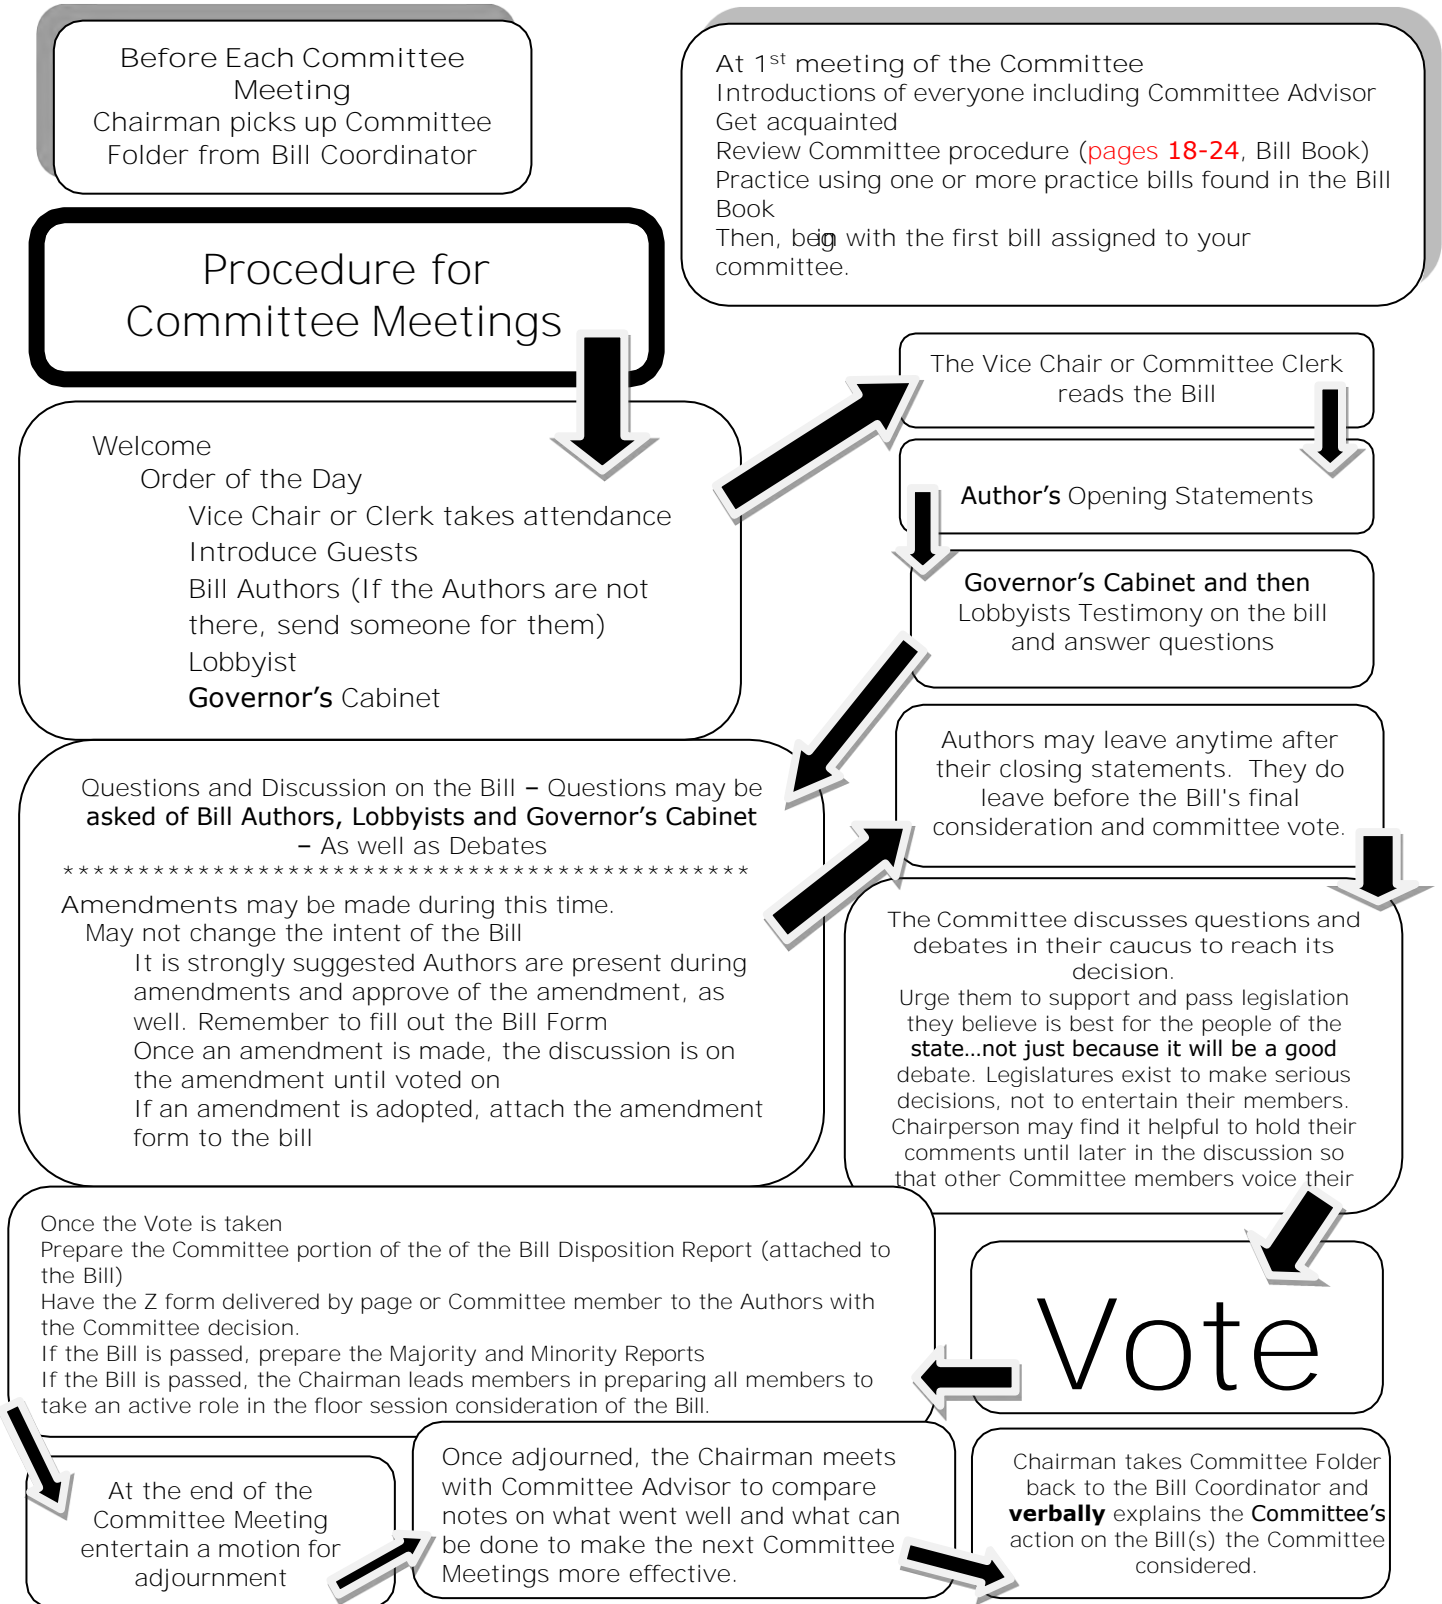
Before Each Committee Meeting
Chairman picks up Committee Folder from Bill Coordinator

At 1$^{st}$ meeting of the Committee
Introductions of everyone including Committee Advisor
Get acquainted
Review Committee procedure (pages 18-24, Bill Book)
Practice using one or more practice bills found in the Bill Book
Then, beign with the first bill assigned to your committee.

Procedure for Committee Meetings

Welcome
Order of the Day
Vice Chair or Clerk takes attendance
Introduce Guests
Bill Authors (If the Authors are not there, send someone for them)
Lobbyist
Governor's Cabinet

The Vice Chair or Committee Clerk reads the Bill

Author's Opening Statements

Governor's Cabinet and then Lobbyists Testimony on the bill and answer questions

Questions and Discussion on the Bill – Questions may be asked of Bill Authors, Lobbyists and Governor's Cabinet – As well as Debates
*********************************************
Amendments may be made during this time.
May not change the intent of the Bill
It is strongly suggested Authors are present during amendments and approve of the amendment, as well. Remember to fill out the Bill Form
Once an amendment is made, the discussion is on the amendment until voted on
If an amendment is adopted, attach the amendment form to the bill

Authors may leave anytime after their closing statements. They do leave before the Bill's final consideration and committee vote.

The Committee discusses questions and debates in their caucus to reach its decision.
Urge them to support and pass legislation they believe is best for the people of the state…not just because it will be a good debate. Legislatures exist to make serious decisions, not to entertain their members. Chairperson may find it helpful to hold their comments until later in the discussion so that other Committee members voice their

Once the Vote is taken
Prepare the Committee portion of the of the Bill Disposition Report (attached to the Bill)
Have the Z form delivered by page or Committee member to the Authors with the Committee decision.
If the Bill is passed, prepare the Majority and Minority Reports
If the Bill is passed, the Chairman leads members in preparing all members to take an active role in the floor session consideration of the Bill.

Vote

At the end of the Committee Meeting entertain a motion for adjournment

Once adjourned, the Chairman meets with Committee Advisor to compare notes on what went well and what can be done to make the next Committee Meetings more effective.

Chairman takes Committee Folder back to the Bill Coordinator and verbally explains the Committee's action on the Bill(s) the Committee considered.